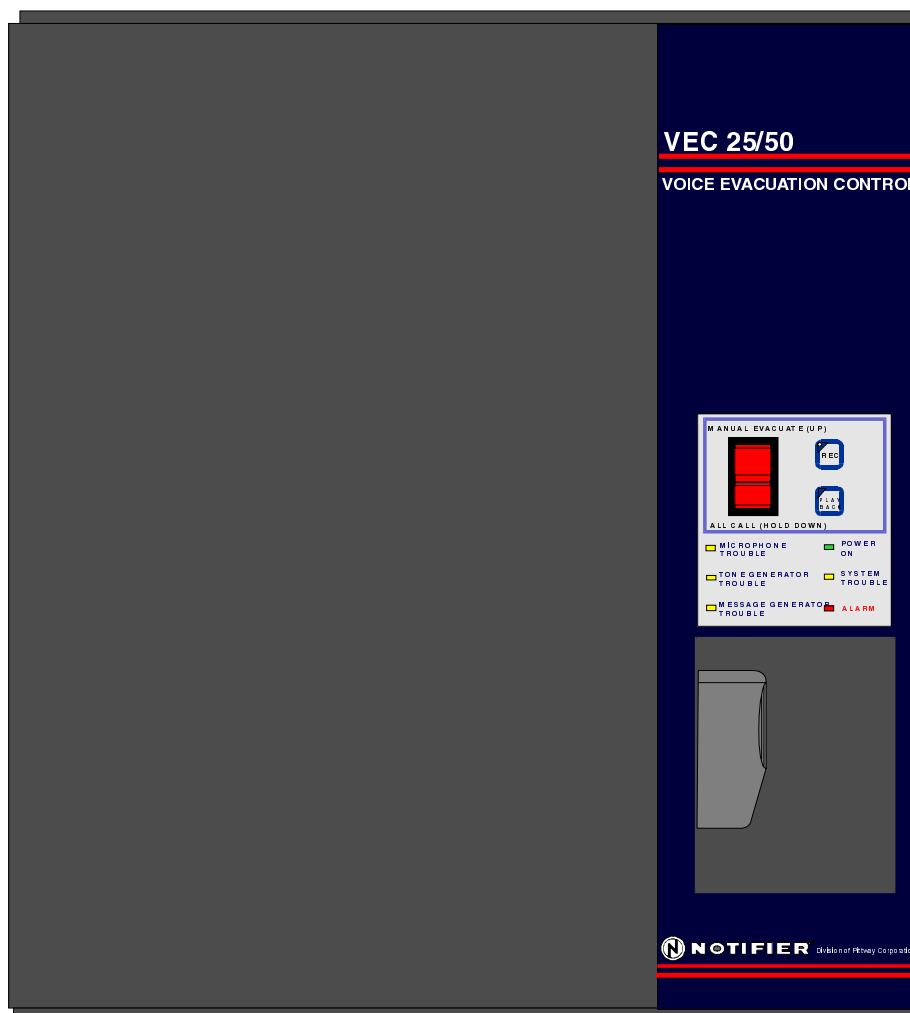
VEC 25/50

VOICE EVACUATION CONTRO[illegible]

MANUAL EVACUATE (UP)

REC

PLAY BACK

ALL CALL (HOLD DOWN)

MICROPHONE TROUBLE

POWER ON

TONE GENERATOR TROUBLE

SYSTEM TROUBLE

MESSAGE GENERATOR TROUBLE

ALARM

NOTIFIER Division of Pittway Corporati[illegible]